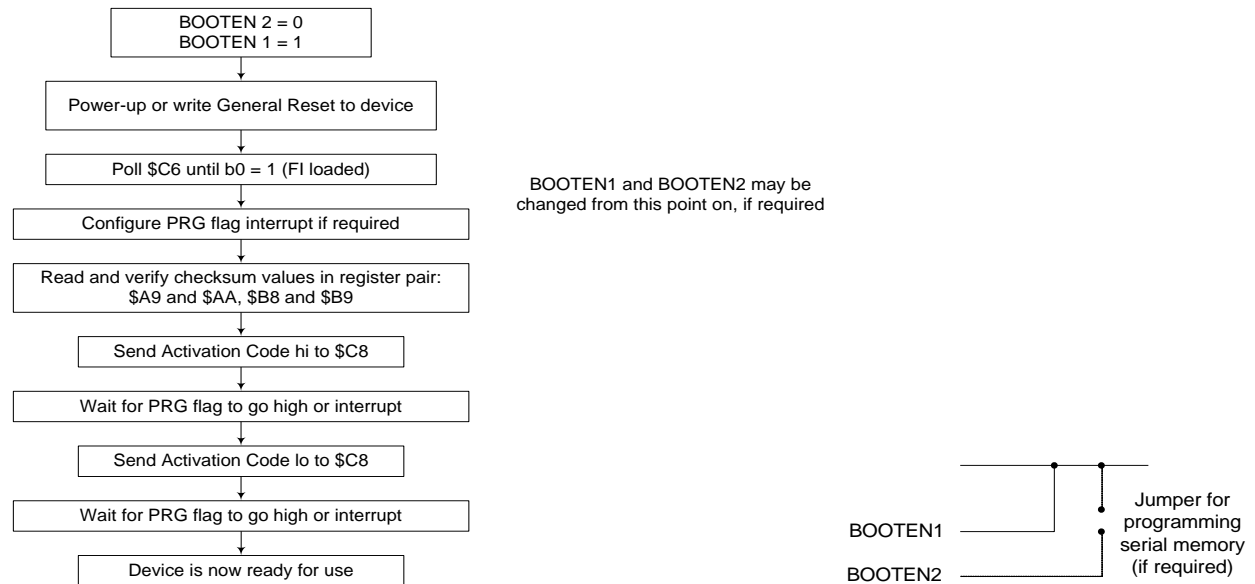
BOOTEN 2 = 0
BOOTEN 1 = 1

Power-up or write General Reset to device

Poll \$C6 until b0 = 1 (FI loaded)

BOOTEN1 and BOOTEN2 may be changed from this point on, if required

Configure PRG flag interrupt if required

Read and verify checksum values in register pair: \$A9 and \$AA, \$B8 and \$B9

Send Activation Code hi to \$C8

Wait for PRG flag to go high or interrupt

Send Activation Code lo to \$C8

Wait for PRG flag to go high or interrupt

Device is now ready for use

BOOTEN1

BOOTEN2

Jumper for programming serial memory (if required)